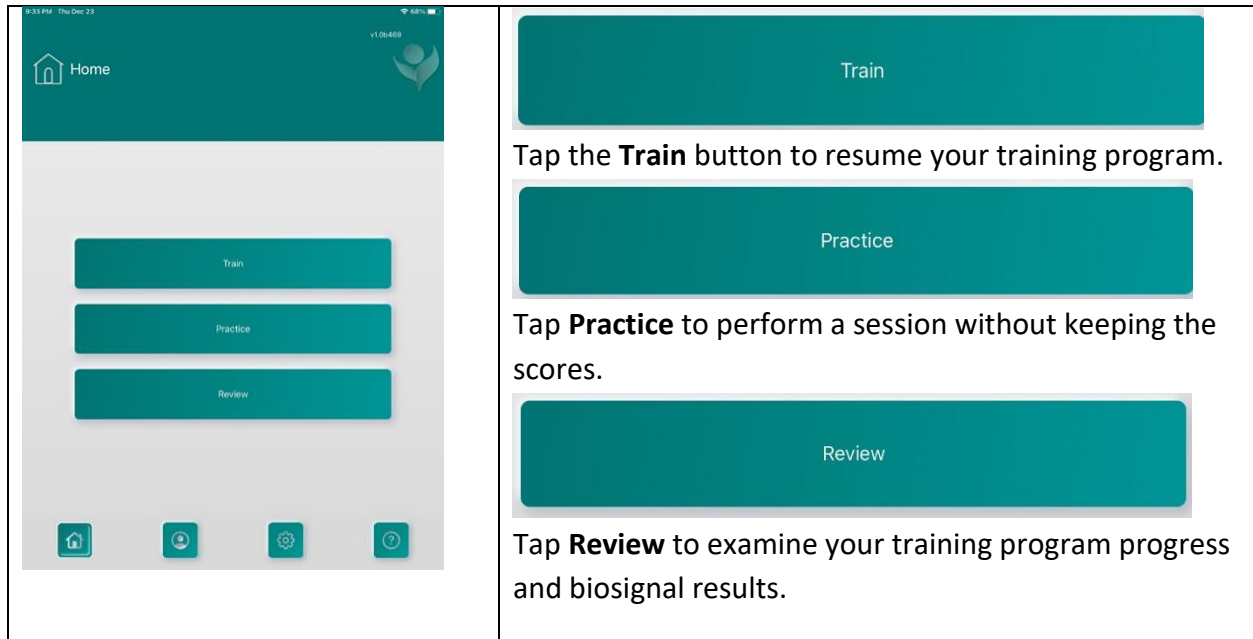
9:33 PM Thu Dec 23

68%

v1.0b469

Home

Train

Practice

Review

| Train |
|---|
| Tap the **Train** button to resume your training program. |
| Practice |
| Tap **Practice** to perform a session without keeping the scores. |
| Review |
| Tap **Review** to examine your training program progress and biosignal results. |